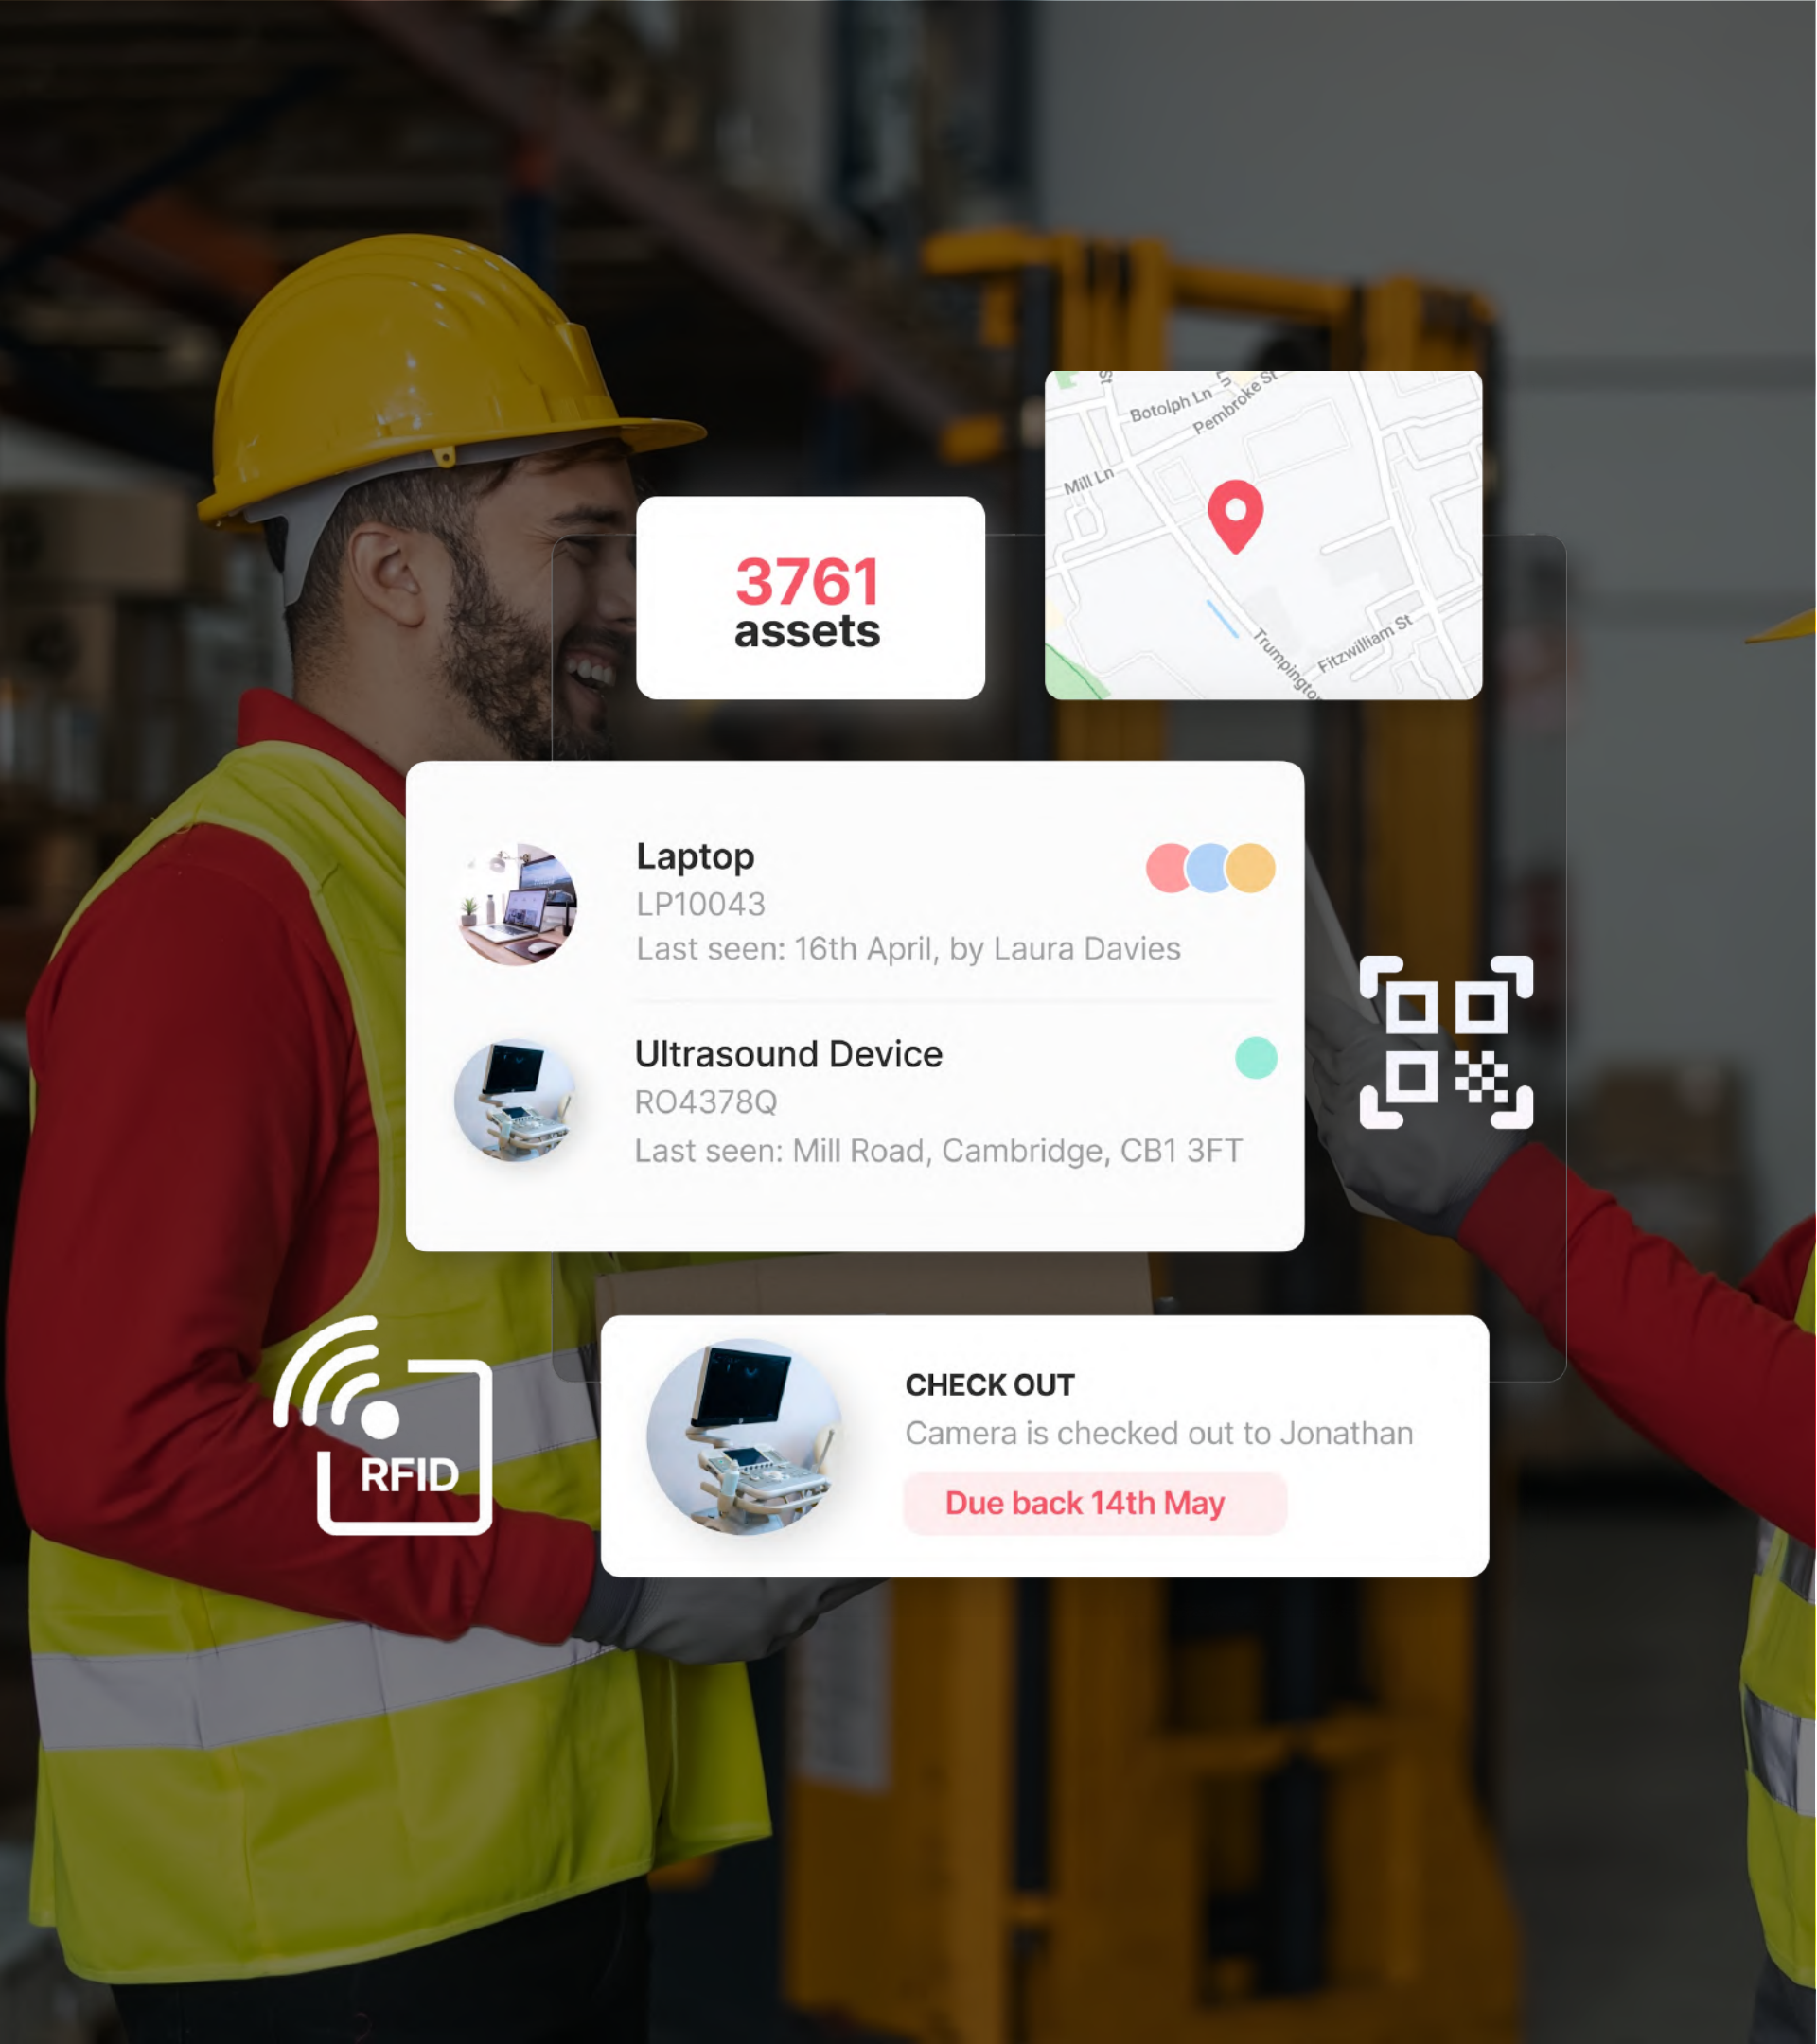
3761 assets

St
Botolph Ln
Ln
Pembroke St
Mill Ln
Trumpington
Fitzwilliam St

Laptop
LP10043
Last seen: 16th April, by Laura Davies

Ultrasound Device
RO4378Q
Last seen: Mill Road, Cambridge, CB1 3FT

RFID

CHECK OUT
Camera is checked out to Jonathan
Due back 14th May